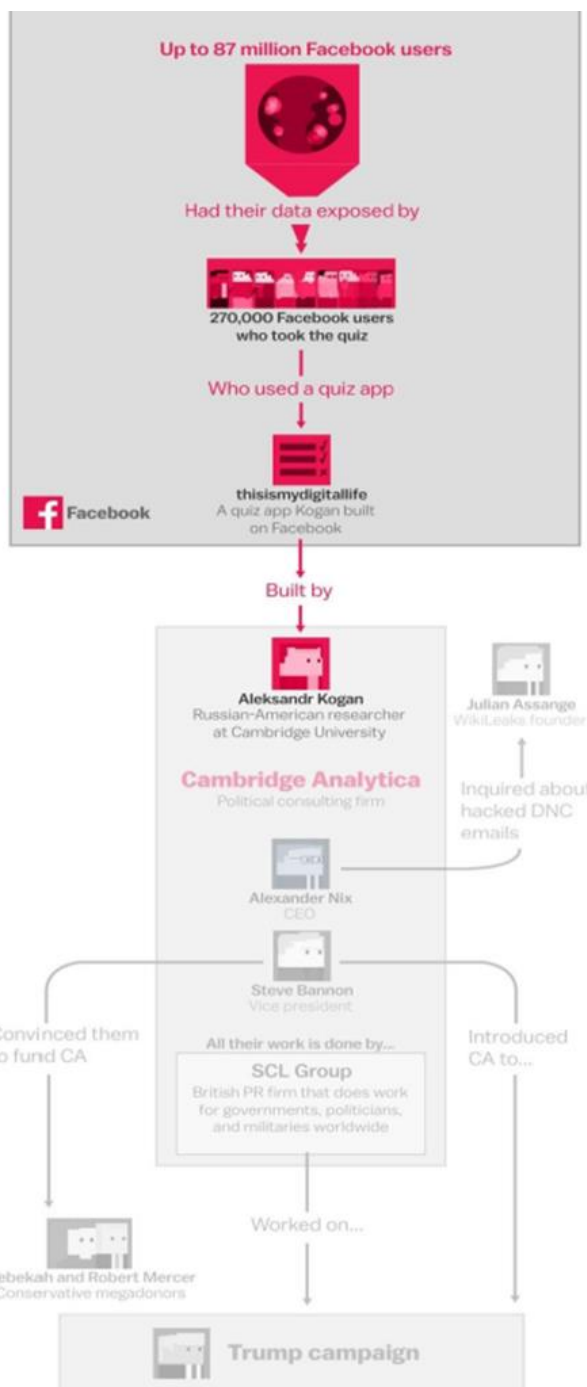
Up to 87 million Facebook users

Had their data exposed by

270,000 Facebook users who took the quiz

Who used a quiz app

thisismydigitallife
A quiz app Kogan built on Facebook

Facebook

Built by

Aleksandr Kogan
Russian-American researcher at Cambridge University

Julian Assange
WikiLeaks founder

Cambridge Analytica
Political consulting firm

Inquired about hacked DNC emails

Alexander Nix
CEO

Steve Bannon
Vice president

onvinced them o fund CA

Introduced CA to...

All their work is done by...

SCL Group
British PR firm that does work for governments, politicians, and militaries worldwide

Worked on...

ebekah and Robert Mercer
Conservative megadonors

Trump campaign